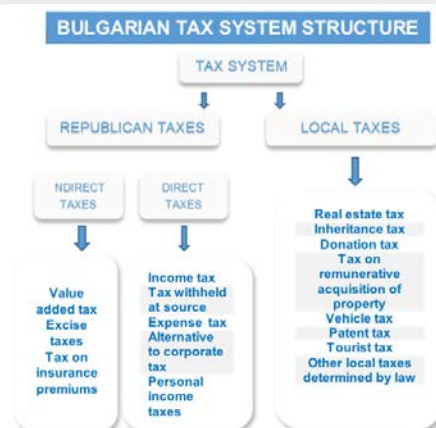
BULGARIAN TAX SYSTEM STRUCTURE

TAX SYSTEM

REPUBLICAN TAXES

LOCAL TAXES

NDIRECT TAXES

DIRECT TAXES

Value added tax
Excise taxes
Tax on insurance premiums

Income tax
Tax withheld at source
Expense tax
Alternative to corporate tax
Personal income taxes

Real estate tax
Inheritance tax
Donation tax
Tax on remunerative acquisition of property
Vehicle tax
Patent tax
Tourist tax
Other local taxes determined by law